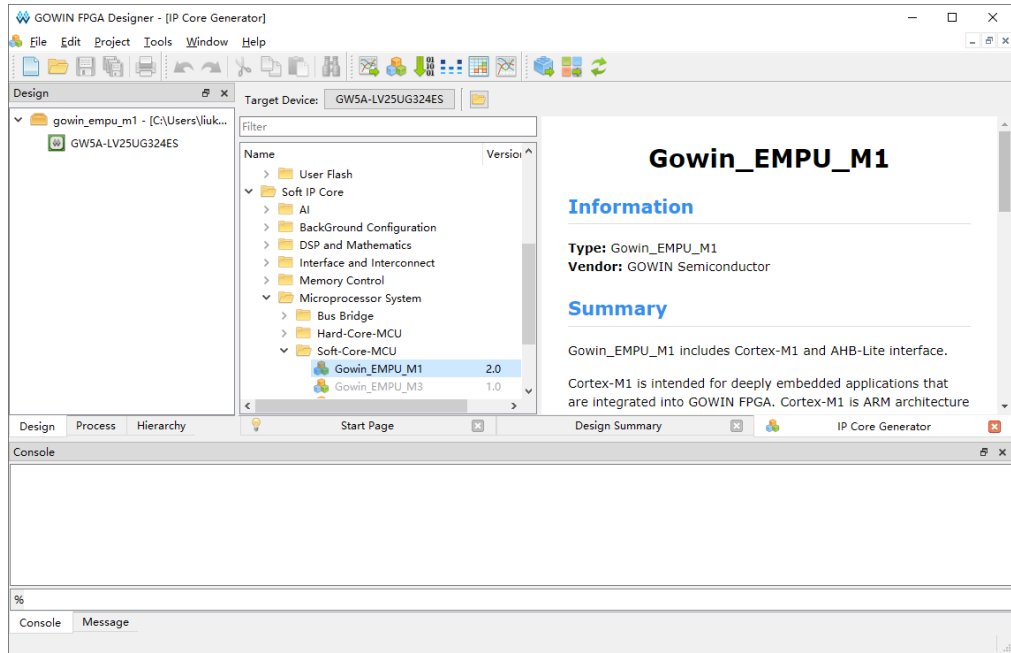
GOWIN FPGA Designer - [IP Core Generator]

File Edit Project Tools Window Help

Design

gowin_empu_m1 - [C:\Users\liuk...
GW5A-LV25UG324ES

Target Device: GW5A-LV25UG324ES

Filter

| Name | Version |
|---|---|
| User Flash | |
| Soft IP Core | |
| AI | |
| BackGround Configuration | |
| DSP and Mathematics | |
| Interface and Interconnect | |
| Memory Control | |
| Microprocessor System | |
| Bus Bridge | |
| Hard-Core-MCU | |
| Soft-Core-MCU | |
| Gowin_EMPU_M1 | 2.0 |
| Gowin_EMPU_M3 | 1.0 |

Gowin_EMPU_M1

Information

Type: Gowin_EMPU_M1
Vendor: GOWIN Semiconductor

Summary

Gowin_EMPU_M1 includes Cortex-M1 and AHB-Lite interface.

Cortex-M1 is intended for deeply embedded applications that are integrated into GOWIN FPGA. Cortex-M1 is ARM architecture

Design Process Hierarchy

Start Page

Design Summary

IP Core Generator

Console

%

Console Message